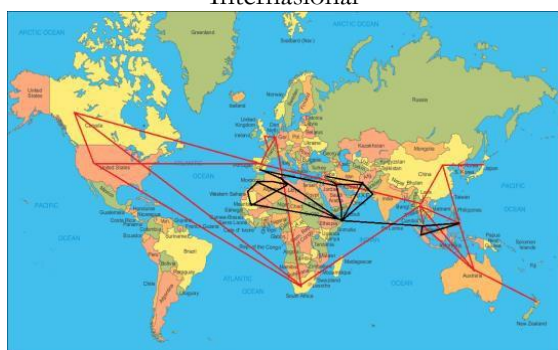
Internasional

ARCTIC OCEAN
Greenland
Svalbard (Nor.)
Russia
United States
Canada
Iceland
Norway
United Kingdom
Ireland
Kazakhstan
Mongolia
China
Japan
United States
PACIFIC OCEAN
ATLANTIC OCEAN
PACIFIC
OCEAN
Western Sahara
Morocco
Mexico
Guatemala
Costa Rica
Ecuador
Peru
Brazil
Bolivia
Chile
Argentina
Sudan
Ethiopia
Somalia
Dem. Rep. of the Congo
Madagascar
South Africa
ATLANTIC
OCEAN
INDIAN
OCEAN
India
Philippines
Indonesia
Papua New Guinea
Australia
New Zealand
Solomon Islands